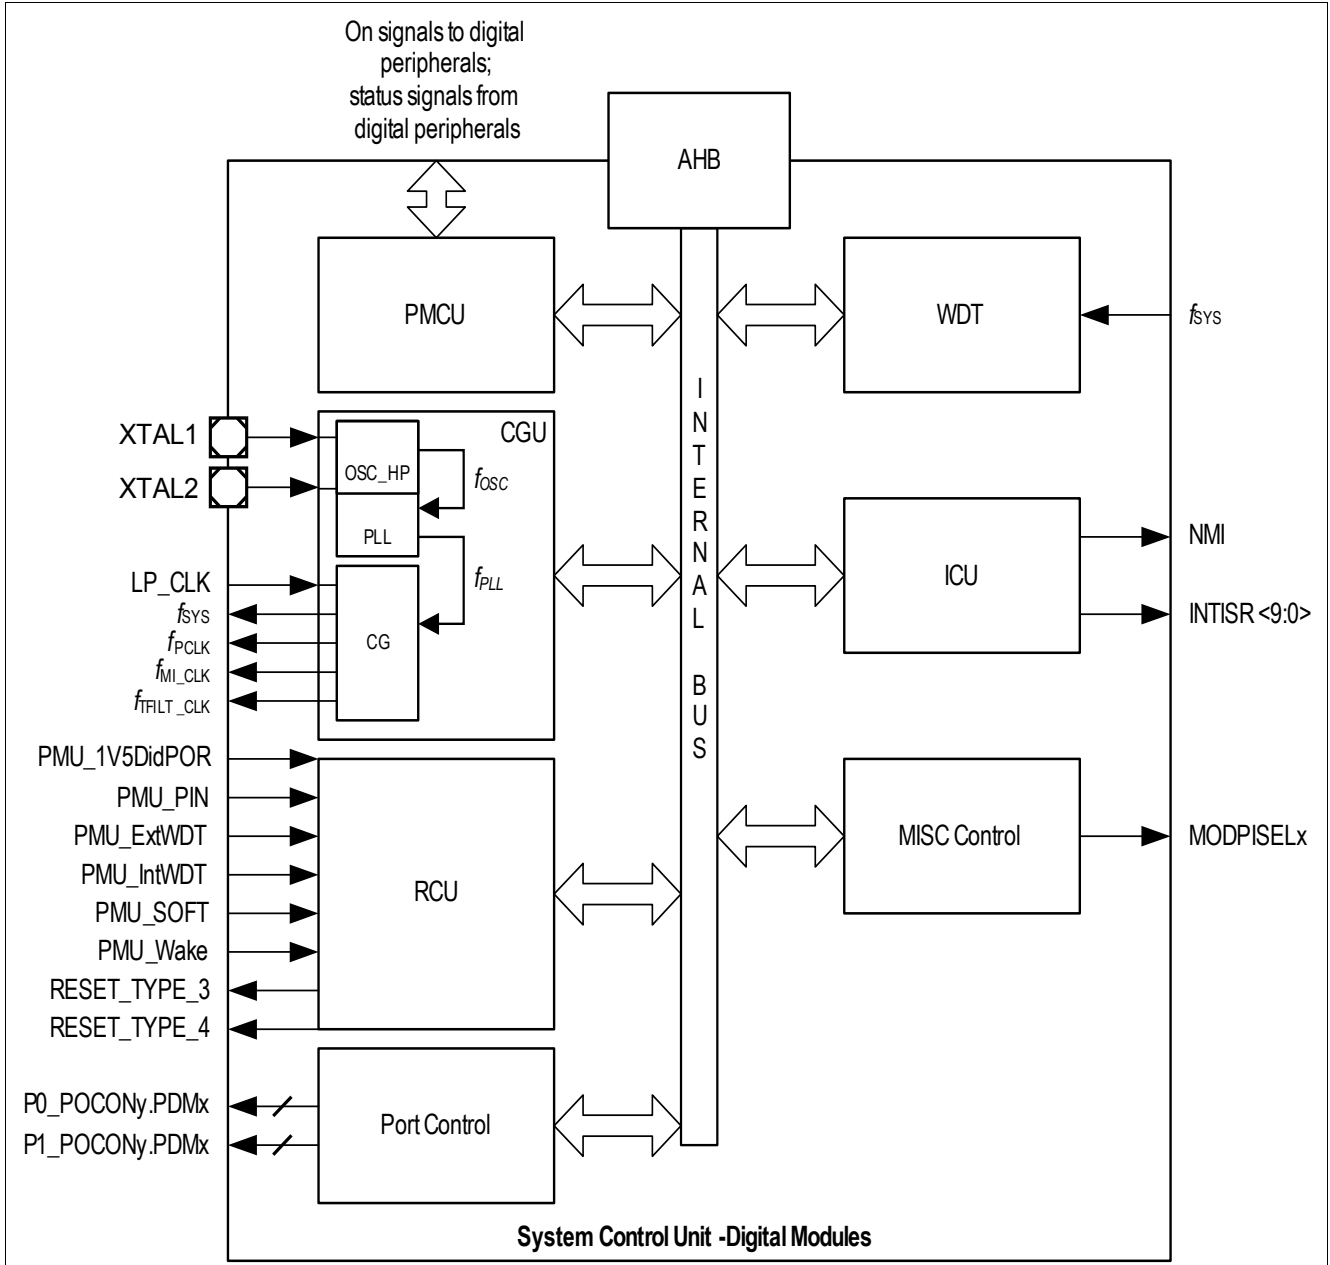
On signals to digital peripherals; status signals from digital peripherals

AHB

PMCU

WDT

$f_{SYS}$

CGU

XTAL1

XTAL2

OSC_HP

$f_{OSC}$

PLL

$f_{PLL}$

LP_CLK

$f_{SYS}$

$f_{PCLK}$

$f_{MI\_CLK}$

$f_{TFILT\_CLK}$

CG

I N T E R N A L B U S

ICU

NMI

INTISR <9:0>

PMU_1V5DidPOR

PMU_PIN

PMU_ExtWDT

PMU_IntWDT

PMU_SOFT

PMU_Wake

RESET_TYPE_3

RESET_TYPE_4

RCU

MISC Control

MODPISELx

P0_POCONy.PDMx

P1_POCONy.PDMx

Port Control

System Control Unit -Digital Modules